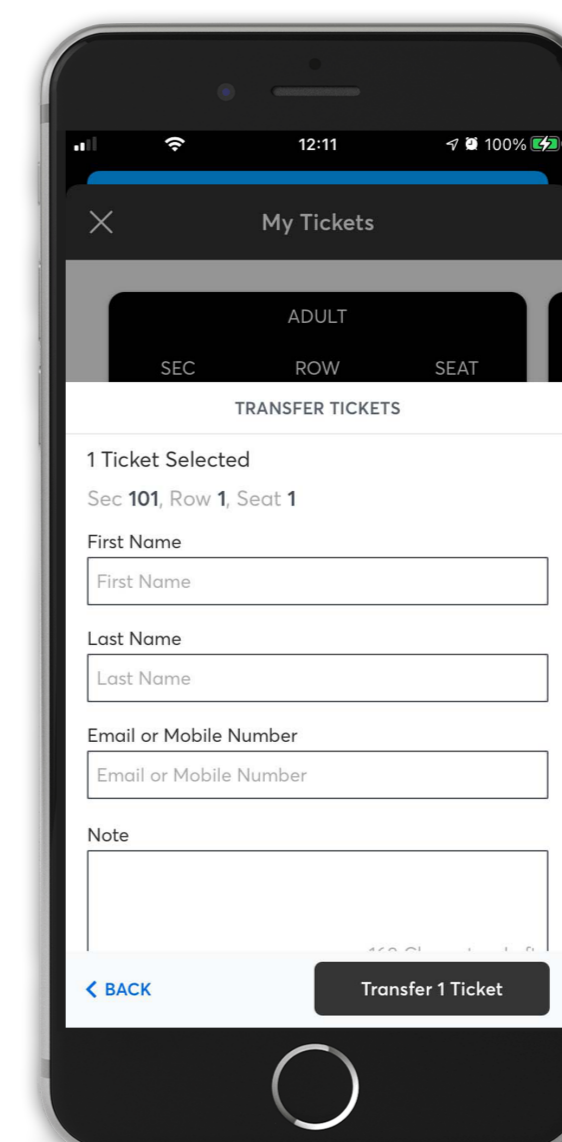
12:11

100%

My Tickets

ADULT

SEC ROW SEAT

TRANSFER TICKETS

1 Ticket Selected

Sec 101, Row 1, Seat 1

First Name

First Name

Last Name

Last Name

Email or Mobile Number

Email or Mobile Number

Note

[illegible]

< BACK

Transfer 1 Ticket